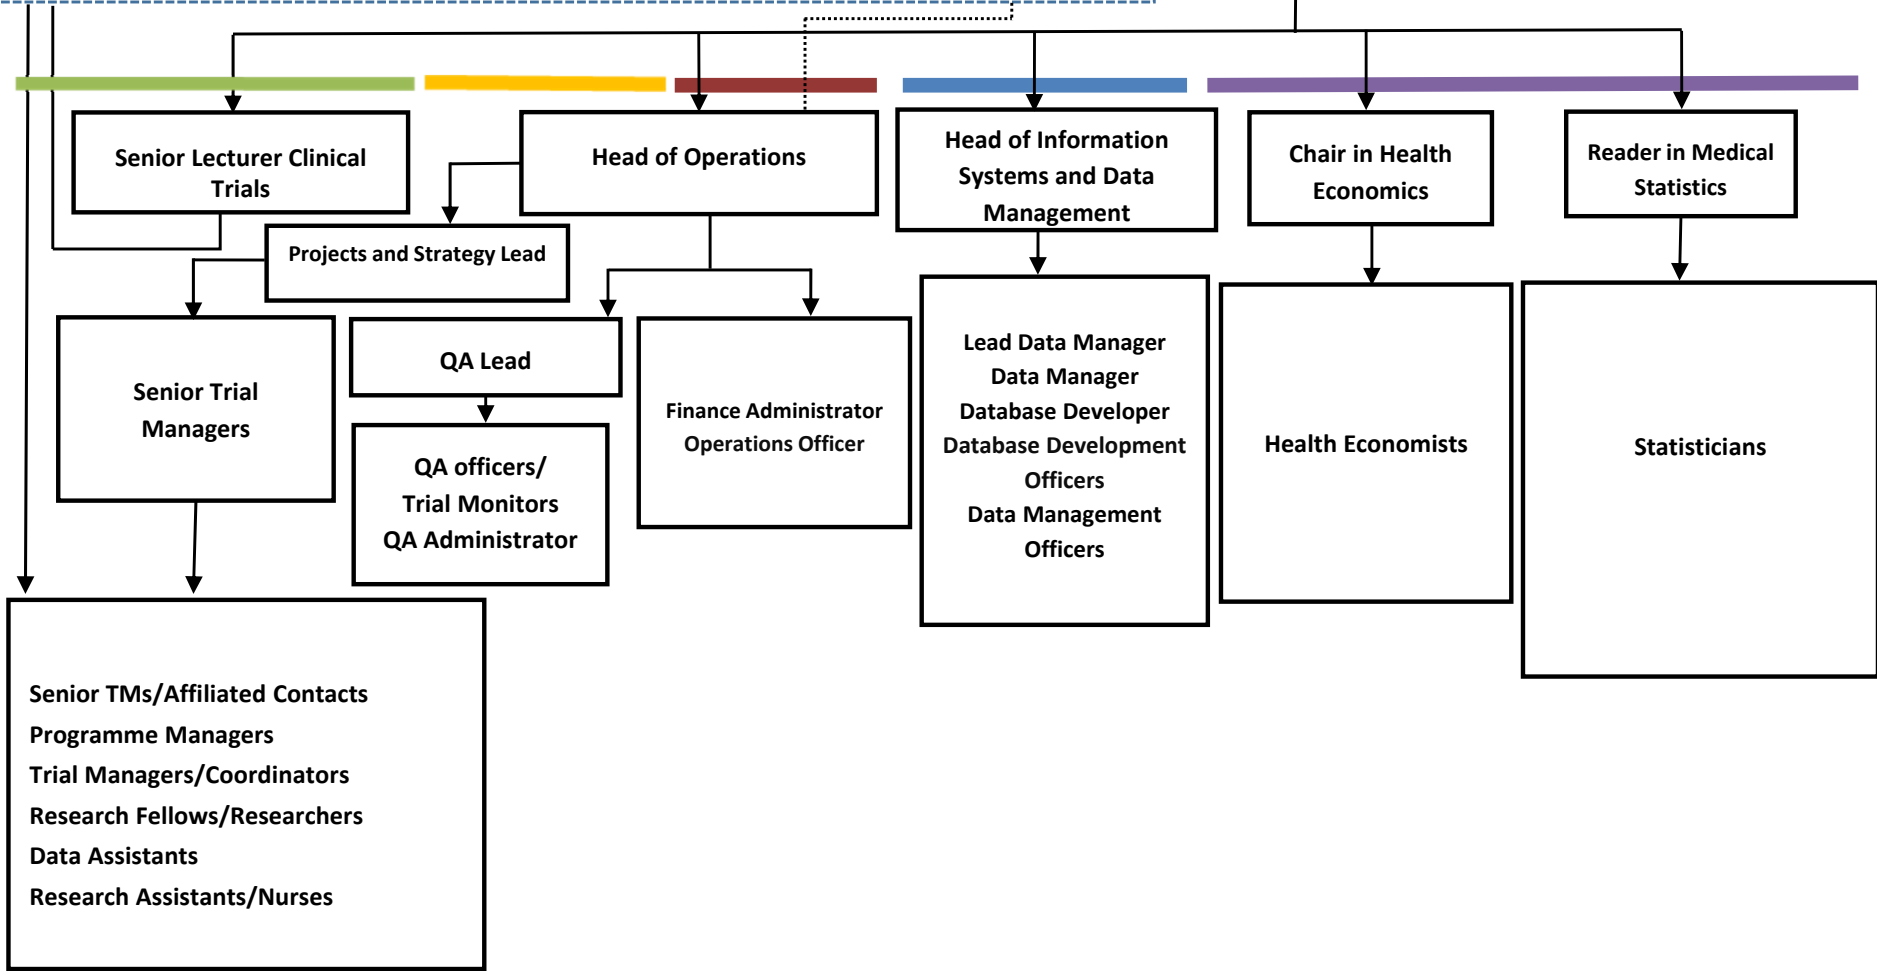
Senior Lecturer Clinical Trials

Head of Operations

Head of Information Systems and Data Management

Chair in Health Economics

Reader in Medical Statistics

Projects and Strategy Lead

Senior Trial Managers

QA Lead

QA officers/
Trial Monitors
QA Administrator

Finance Administrator
Operations Officer

Lead Data Manager
Data Manager
Database Developer
Database Development Officers
Data Management Officers

Health Economists

Statisticians

Senior TMs/Affiliated Contacts
Programme Managers
Trial Managers/Coordinators
Research Fellows/Researchers
Data Assistants
Research Assistants/Nurses